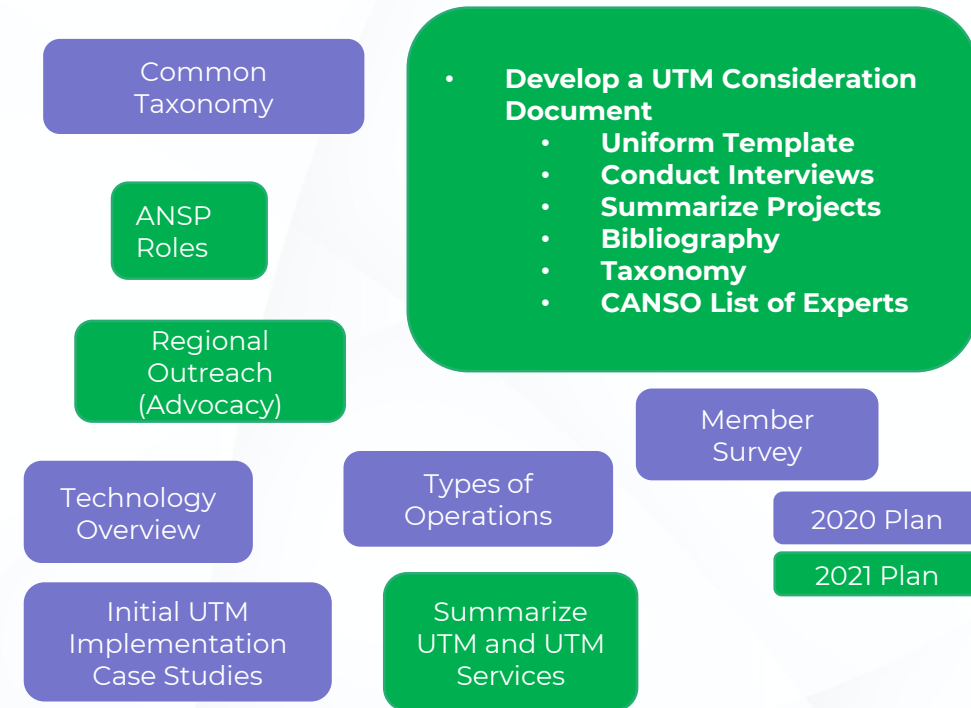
Common Taxonomy

- Develop a UTM Consideration Document
  - Uniform Template
  - Conduct Interviews
  - Summarize Projects
  - Bibliography
  - Taxonomy
  - CANSO List of Experts

ANSP Roles

Regional Outreach (Advocacy)

Member Survey

Technology Overview

Types of Operations

2020 Plan

2021 Plan

Initial UTM Implementation Case Studies

Summarize UTM and UTM Services